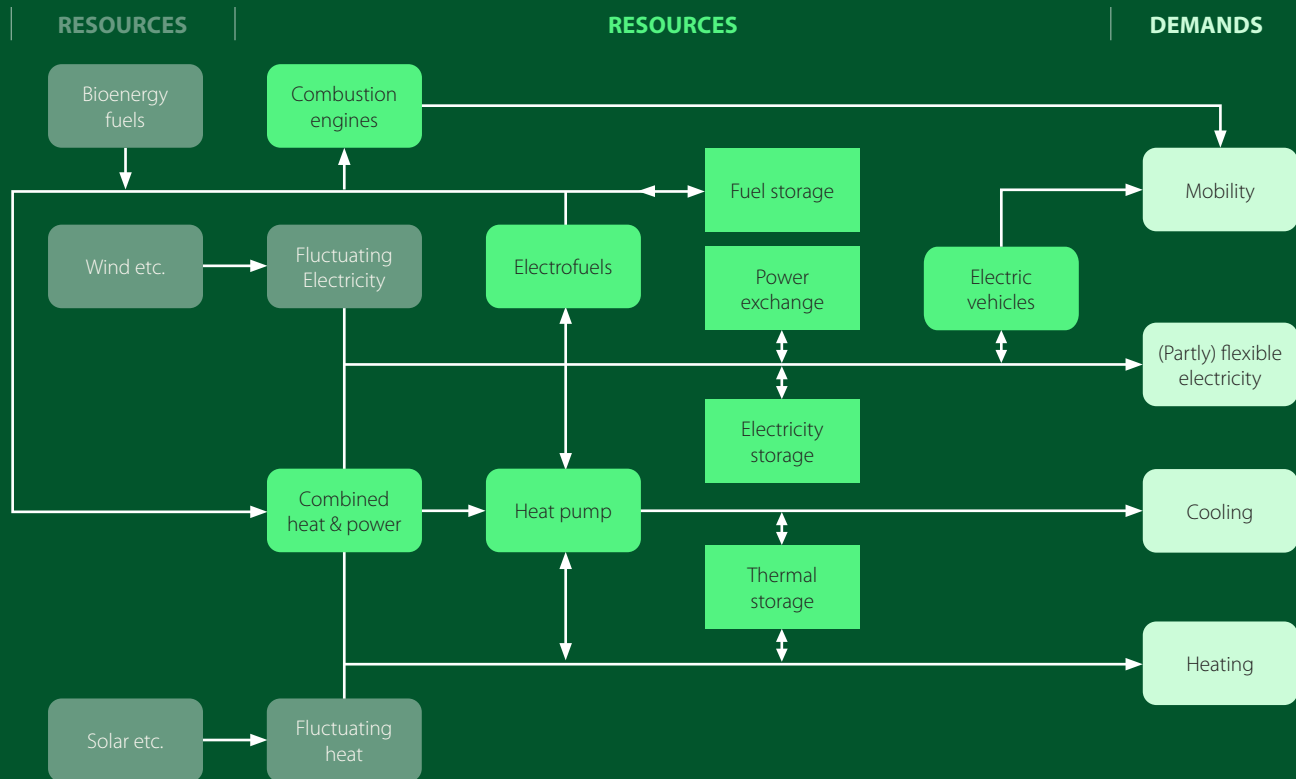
RESOURCES

RESOURCES

DEMANDS

Bioenergy fuels

Combustion engines

Fuel storage

Mobility

Wind etc.

Fluctuating Electricity

Electrofuels

Power exchange

Electric vehicles

(Partly) flexible electricity

Electricity storage

Combined heat & power

Heat pump

Cooling

Thermal storage

Heating

Solar etc.

Fluctuating heat